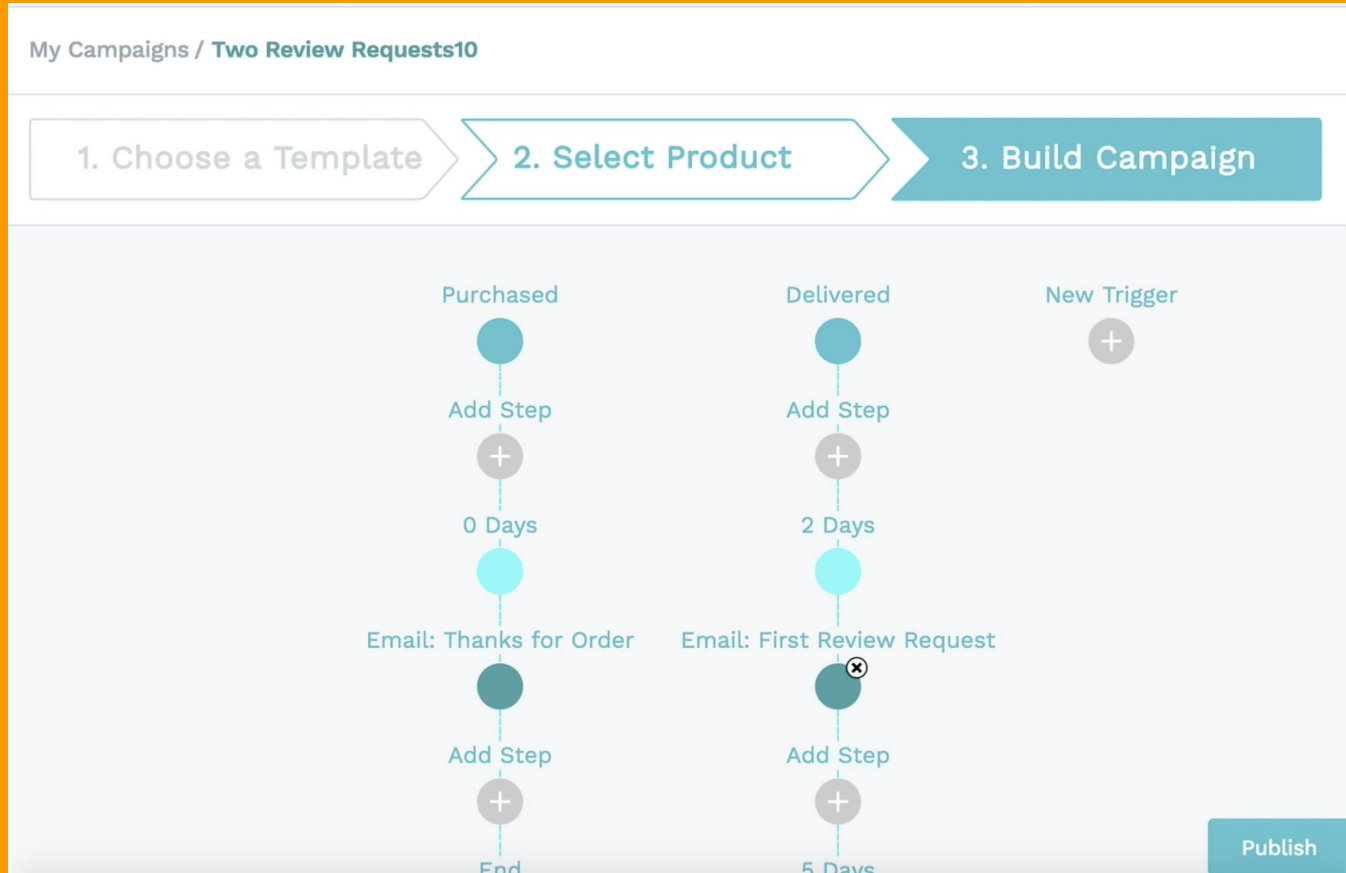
My Campaigns / Two Review Requests10

1. Choose a Template
2. Select Product
3. Build Campaign

Purchased
Add Step
0 Days
Email: Thanks for Order
Add Step
End

Delivered
Add Step
2 Days
Email: First Review Request
Add Step
5 Days

New Trigger

Publish